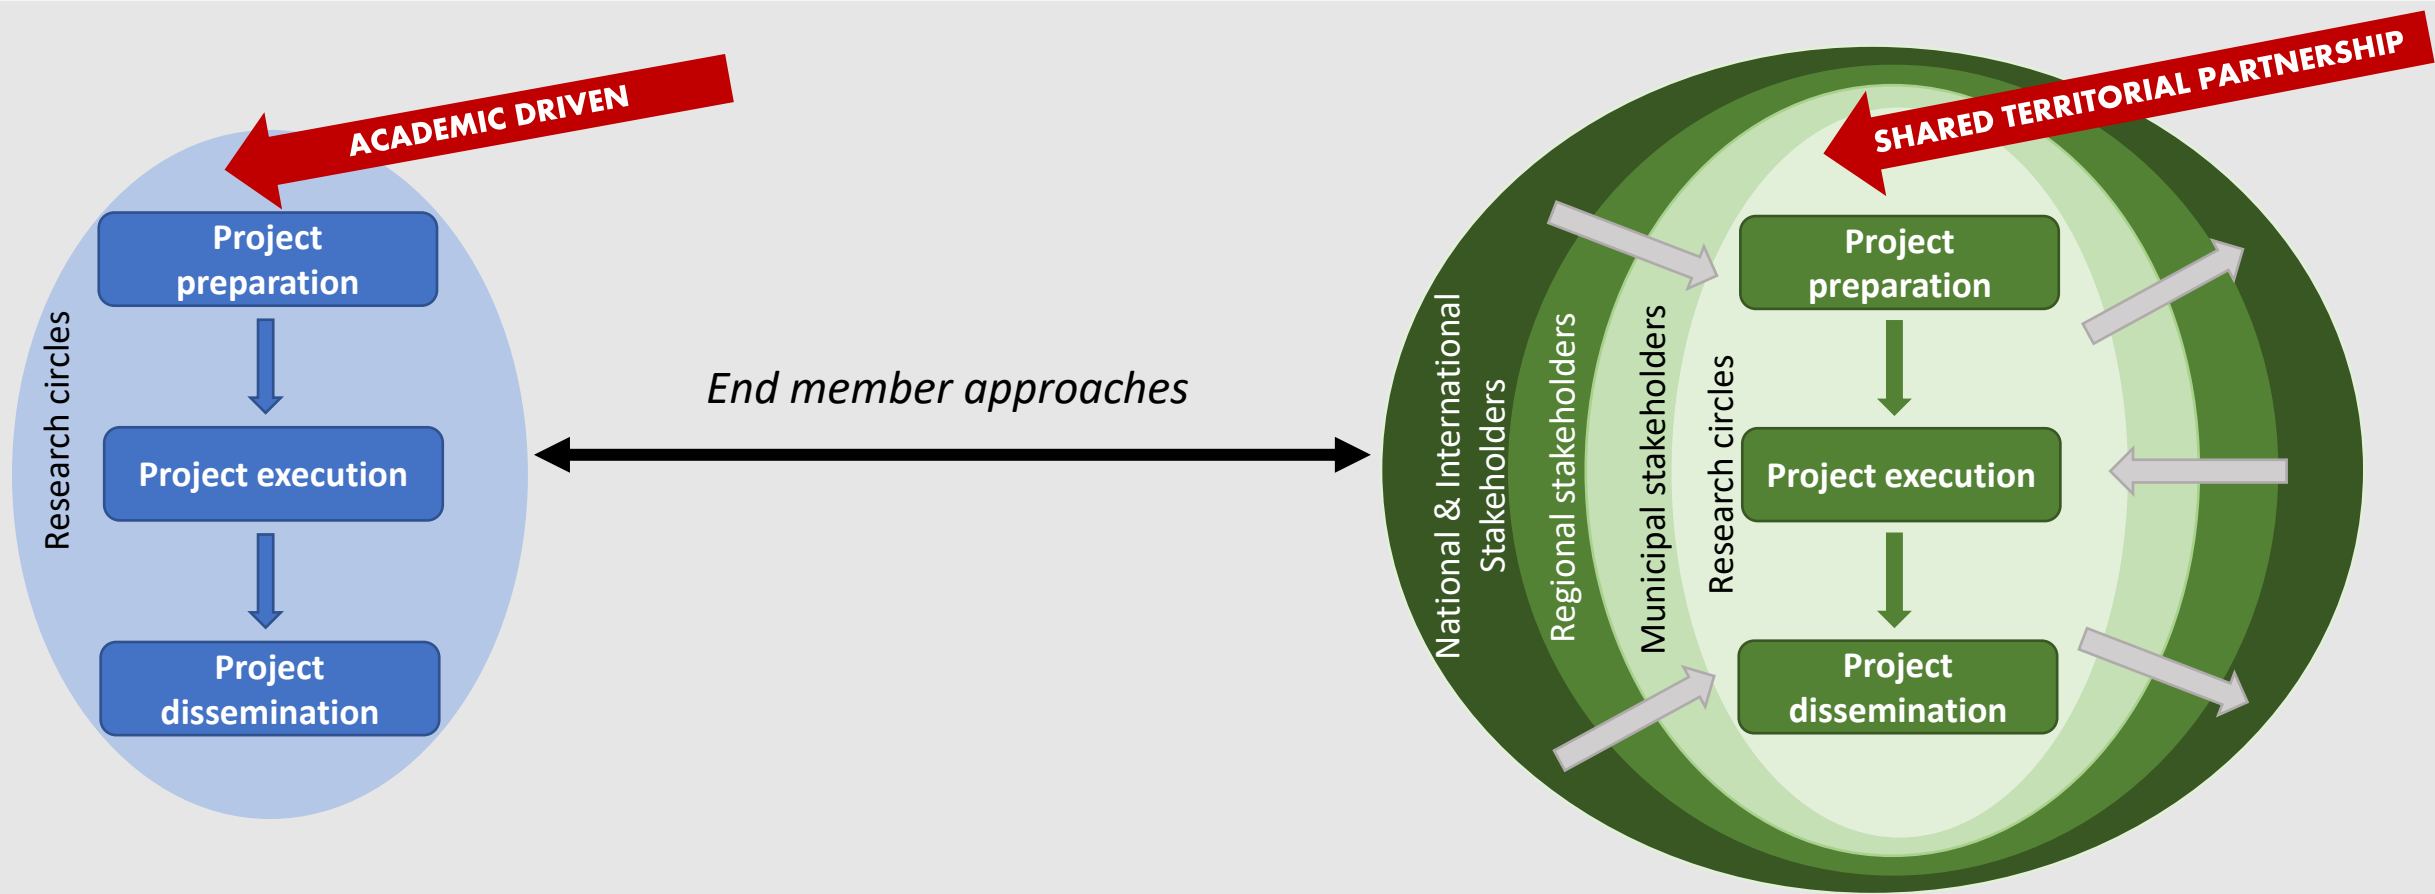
ACADEMIC DRIVEN

Research circles

Project preparation

Project execution

Project dissemination

End member approaches

SHARED TERRITORIAL PARTNERSHIP

National & International Stakeholders

Regional stakeholders

Municipal stakeholders

Research circles

Project preparation

Project execution

Project dissemination